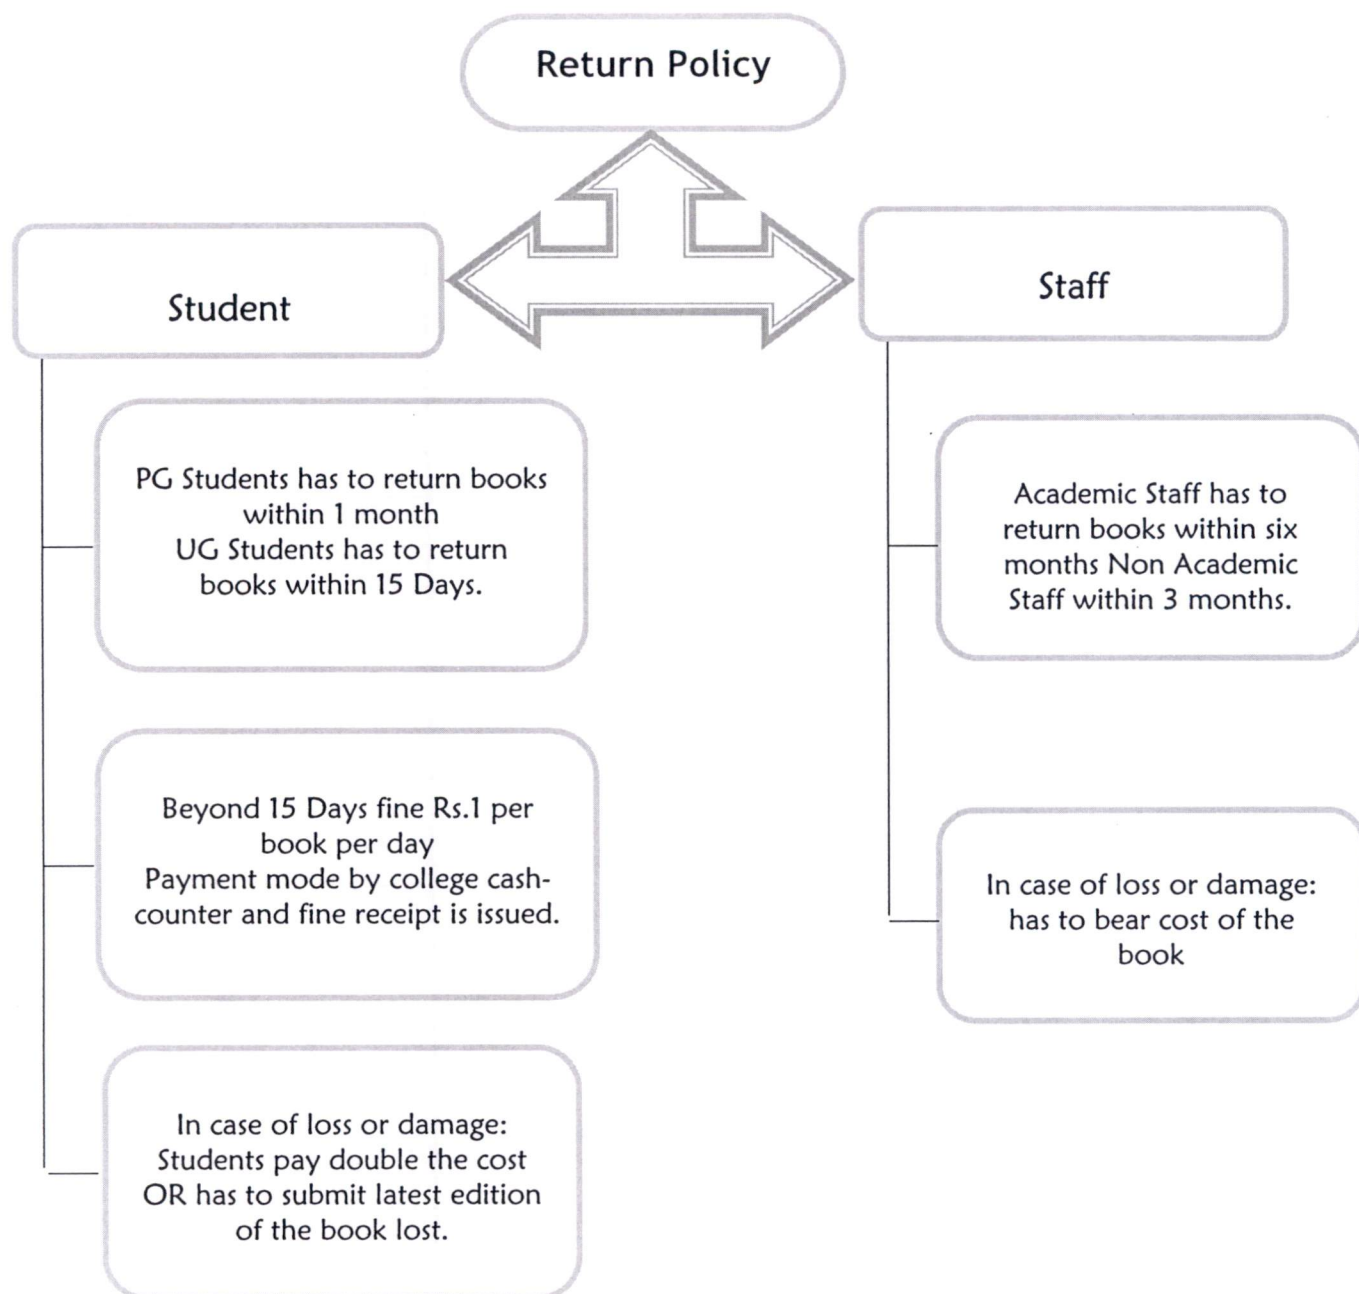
Return Policy

Student

PG Students has to return books within 1 month
UG Students has to return books within 15 Days.

Beyond 15 Days fine Rs.1 per book per day
Payment mode by college cash-counter and fine receipt is issued.

In case of loss or damage: Students pay double the cost OR has to submit latest edition of the book lost.

Staff

Academic Staff has to return books within six months Non Academic Staff within 3 months.

In case of loss or damage: has to bear cost of the book